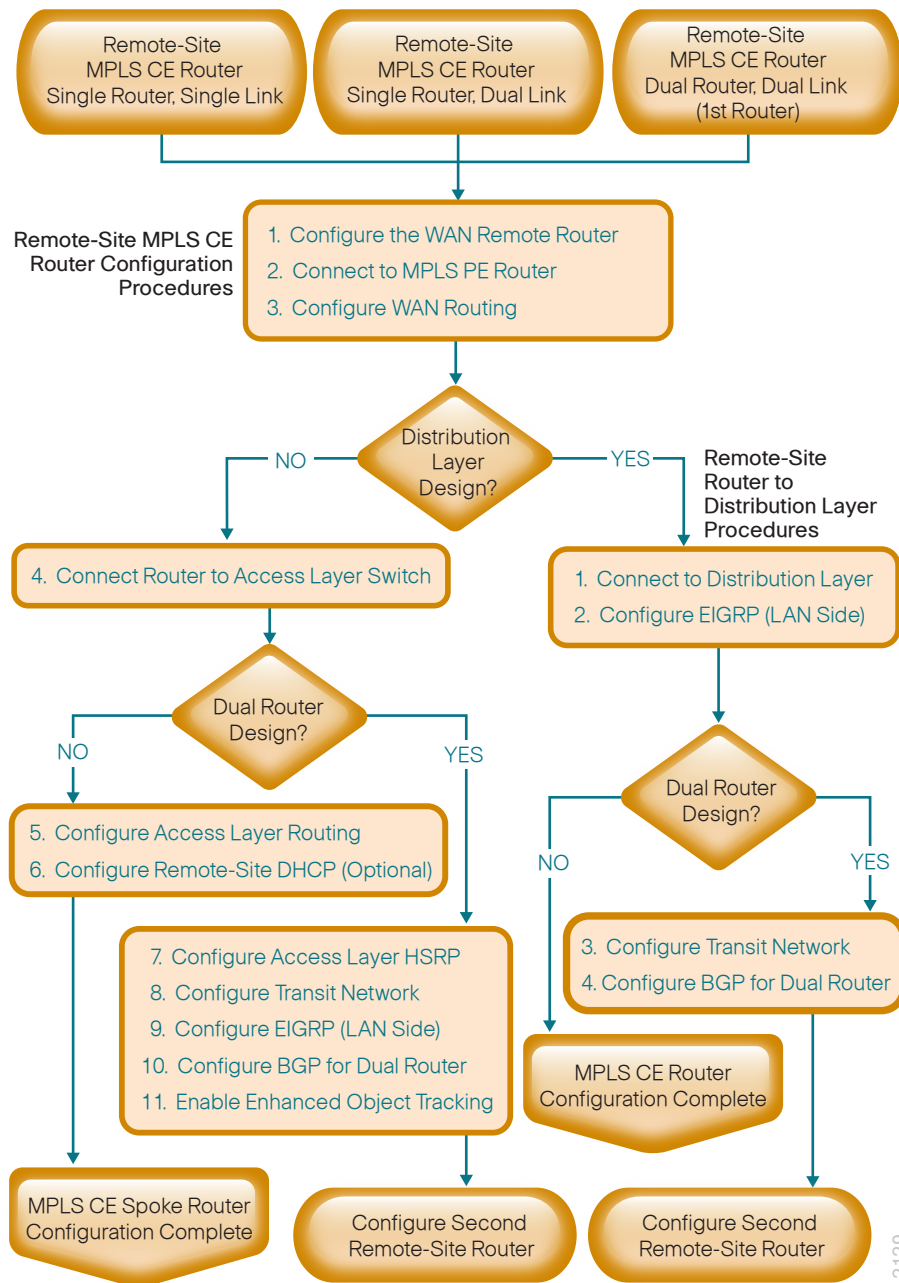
Remote-Site MPLS CE Router Single Router, Single Link

Remote-Site MPLS CE Router Single Router, Dual Link

Remote-Site MPLS CE Router Dual Router, Dual Link (1st Router)

Remote-Site MPLS CE Router Configuration Procedures

1. Configure the WAN Remote Router
2. Connect to MPLS PE Router
3. Configure WAN Routing

Distribution Layer Design?

NO

YES

Remote-Site Router to Distribution Layer Procedures

4. Connect Router to Access Layer Switch

1. Connect to Distribution Layer
2. Configure EIGRP (LAN Side)

Dual Router Design?

NO

YES

5. Configure Access Layer Routing
6. Configure Remote-Site DHCP (Optional)

7. Configure Access Layer HSRP
8. Configure Transit Network
9. Configure EIGRP (LAN Side)
10. Configure BGP for Dual Router
11. Enable Enhanced Object Tracking

Dual Router Design?

NO

YES

3. Configure Transit Network
4. Configure BGP for Dual Router

MPLS CE Router Configuration Complete

MPLS CE Spoke Router Configuration Complete

Configure Second Remote-Site Router

Configure Second Remote-Site Router

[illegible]